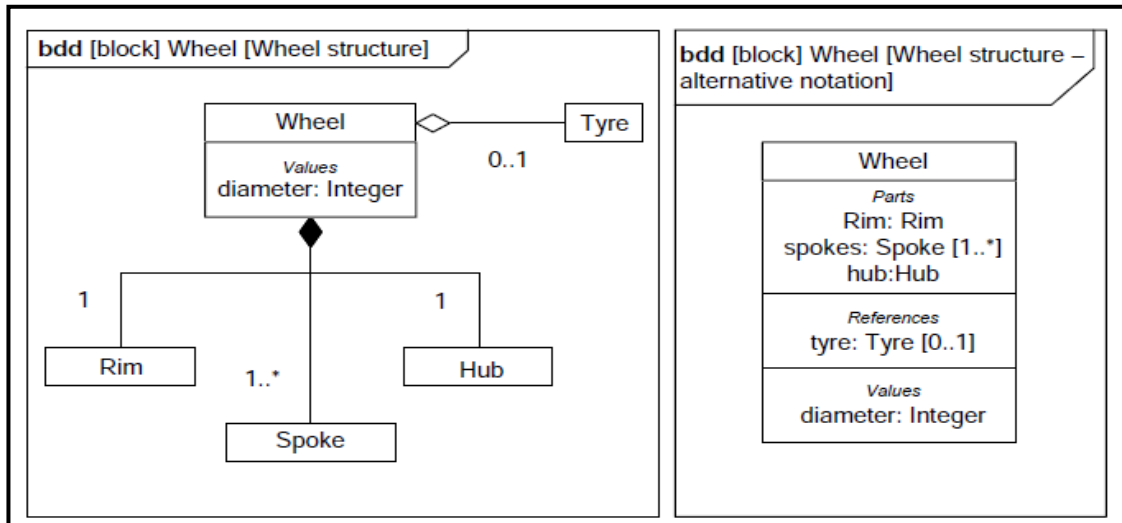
**bdd** [block] Wheel [Wheel structure]

Wheel

*Values*
diameter: Integer

Tyre

0..1

1

1

Rim

1..*

Hub

Spoke

**bdd** [block] Wheel [Wheel structure – alternative notation]

Wheel

*Parts*
Rim: Rim
spokes: Spoke [1..*]
hub:Hub

*References*
tyre: Tyre [0..1]

*Values*
diameter: Integer